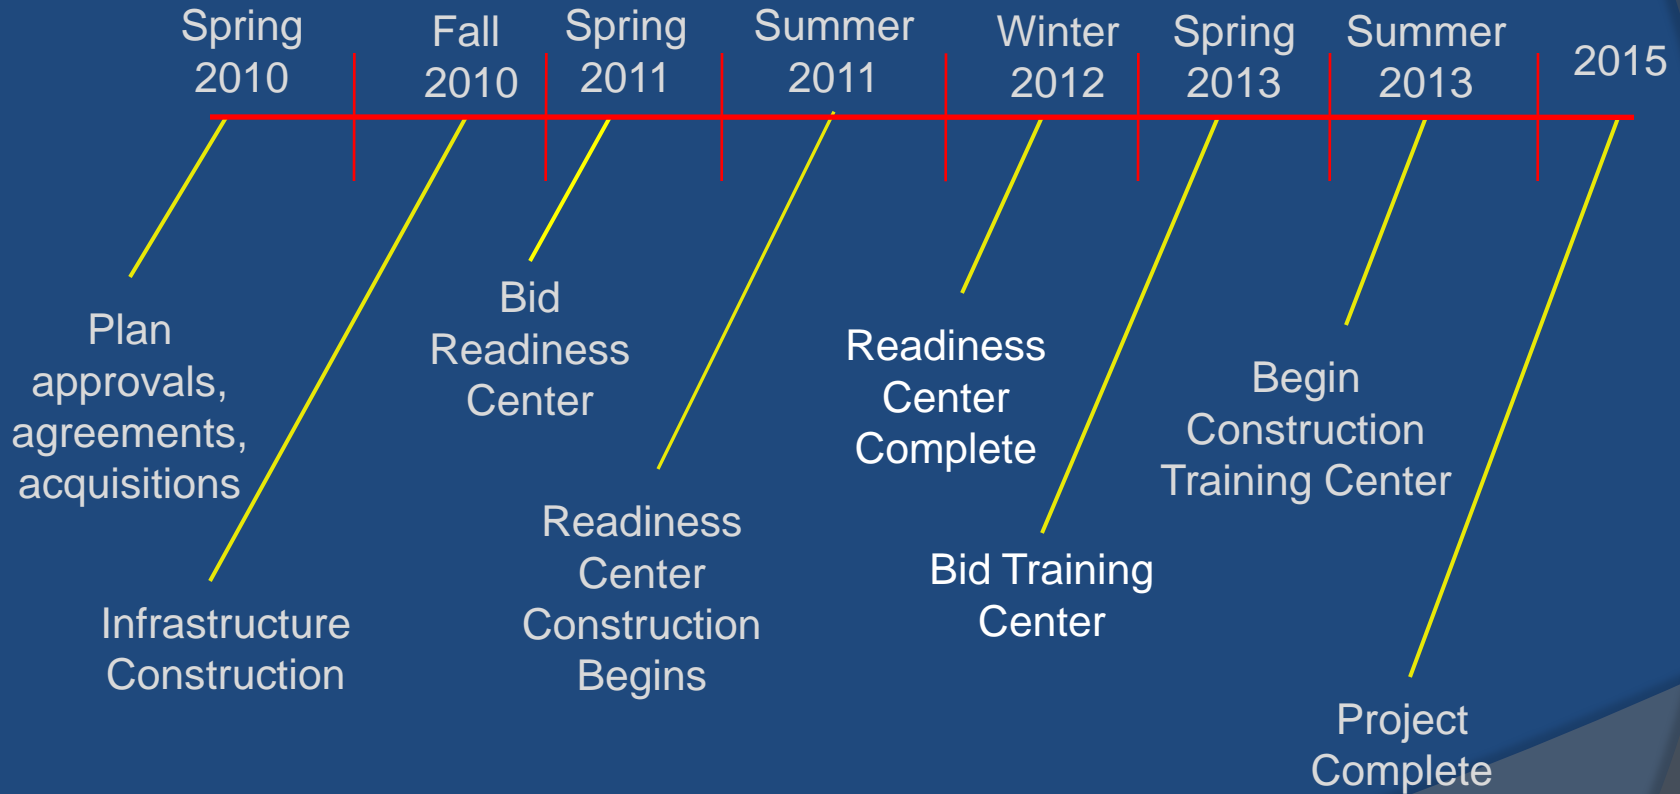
Spring 2010

Fall 2010

Spring 2011

Summer 2011

Winter 2012

Spring 2013

Summer 2013

2015

Plan approvals, agreements, acquisitions

Infrastructure Construction

Bid Readiness Center

Readiness Center Construction Begins

Readiness Center Complete

Bid Training Center

Begin Construction Training Center

Project Complete